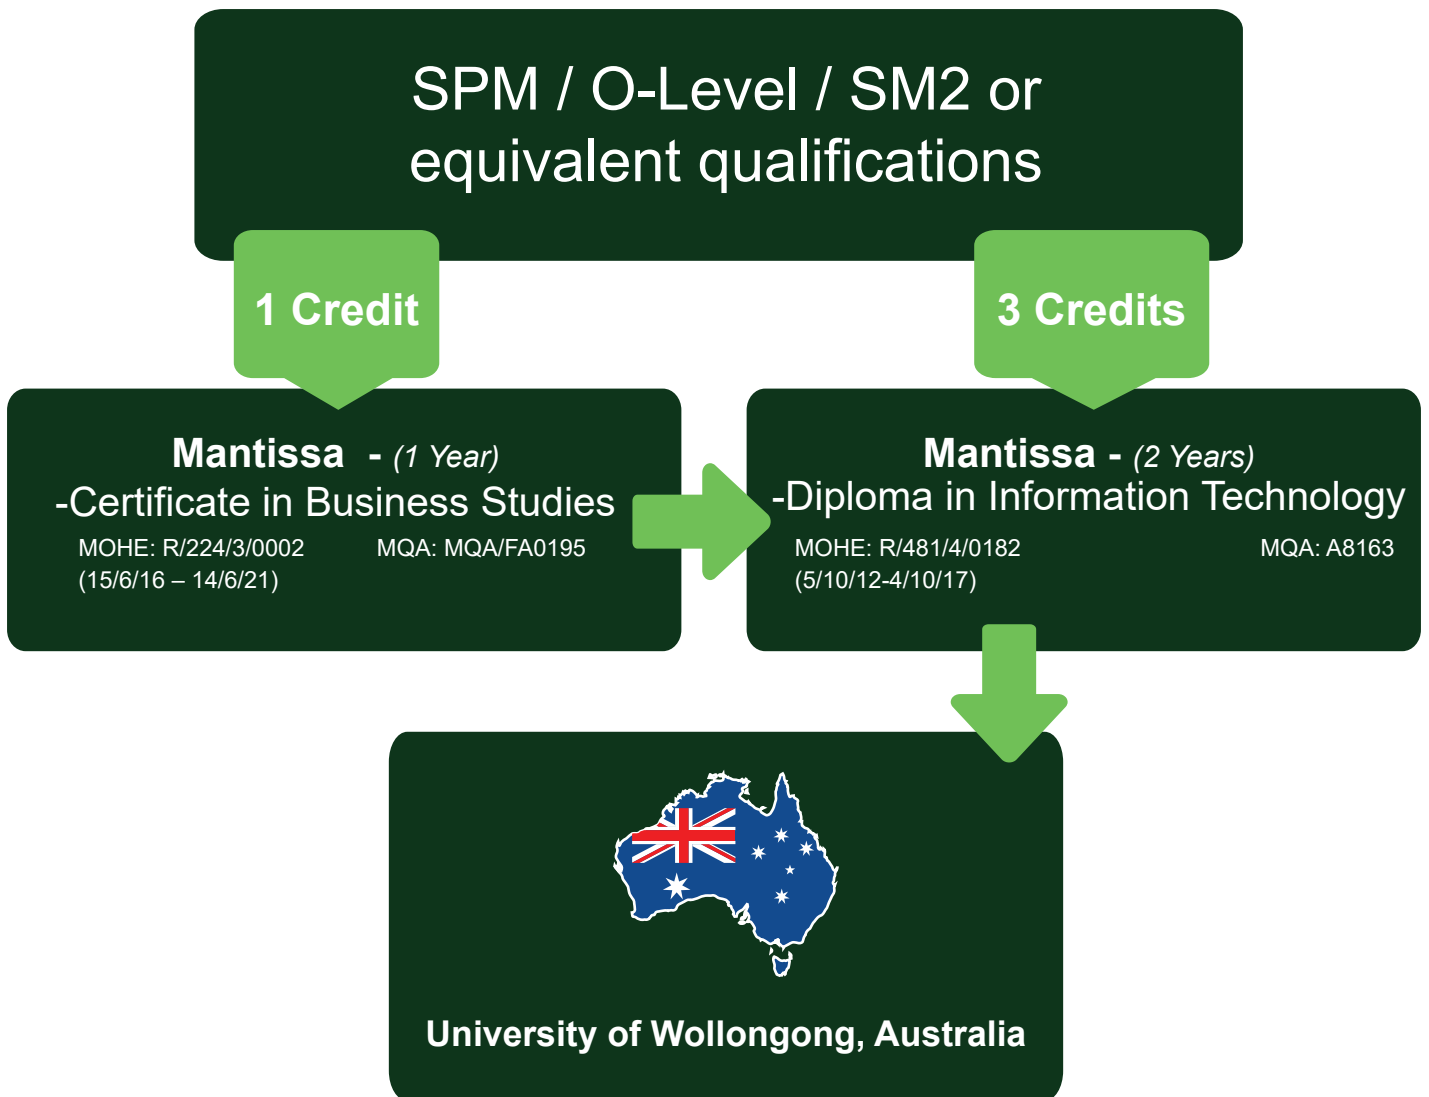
SPM / O-Level / SM2 or equivalent qualifications

1 Credit

3 Credits

Mantissa - (1 Year)
-Certificate in Business Studies
MOHE: R/224/3/0002 MQA: MQA/FA0195
(15/6/16 – 14/6/21)

Mantissa - (2 Years)
-Diploma in Information Technology
MOHE: R/481/4/0182 MQA: A8163
(5/10/12-4/10/17)

University of Wollongong, Australia